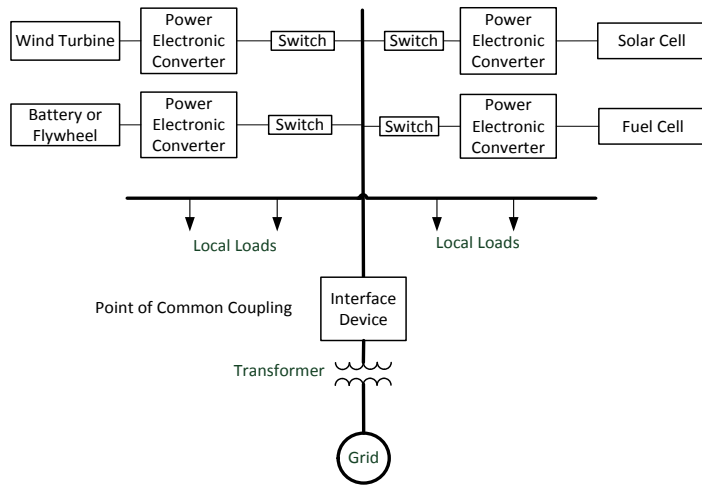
Wind Turbine

Power Electronic Converter

Switch

Switch

Power Electronic Converter

Solar Cell

Battery or Flywheel

Power Electronic Converter

Switch

Switch

Power Electronic Converter

Fuel Cell

Local Loads

Local Loads

Point of Common Coupling

Interface Device

Transformer

Grid